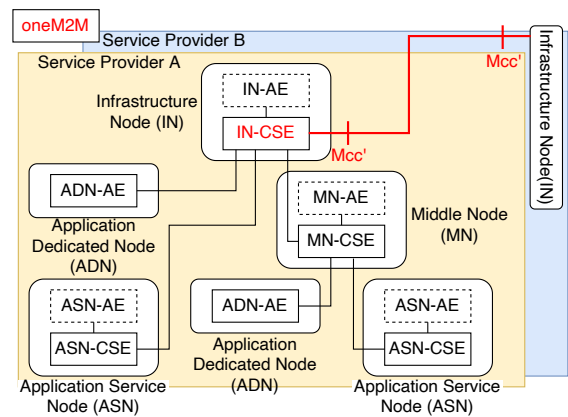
oneM2M

Service Provider B

Service Provider A

Infrastructure Node (IN)

IN-AE

IN-CSE

Mcc'

Mcc'

Infrastructure Node(IN)

ADN-AE

Application Dedicated Node (ADN)

MN-AE

MN-CSE

Middle Node (MN)

ASN-AE

ASN-CSE

Application Service Node (ASN)

ADN-AE

Application Dedicated Node (ADN)

ASN-AE

ASN-CSE

Application Service Node (ASN)